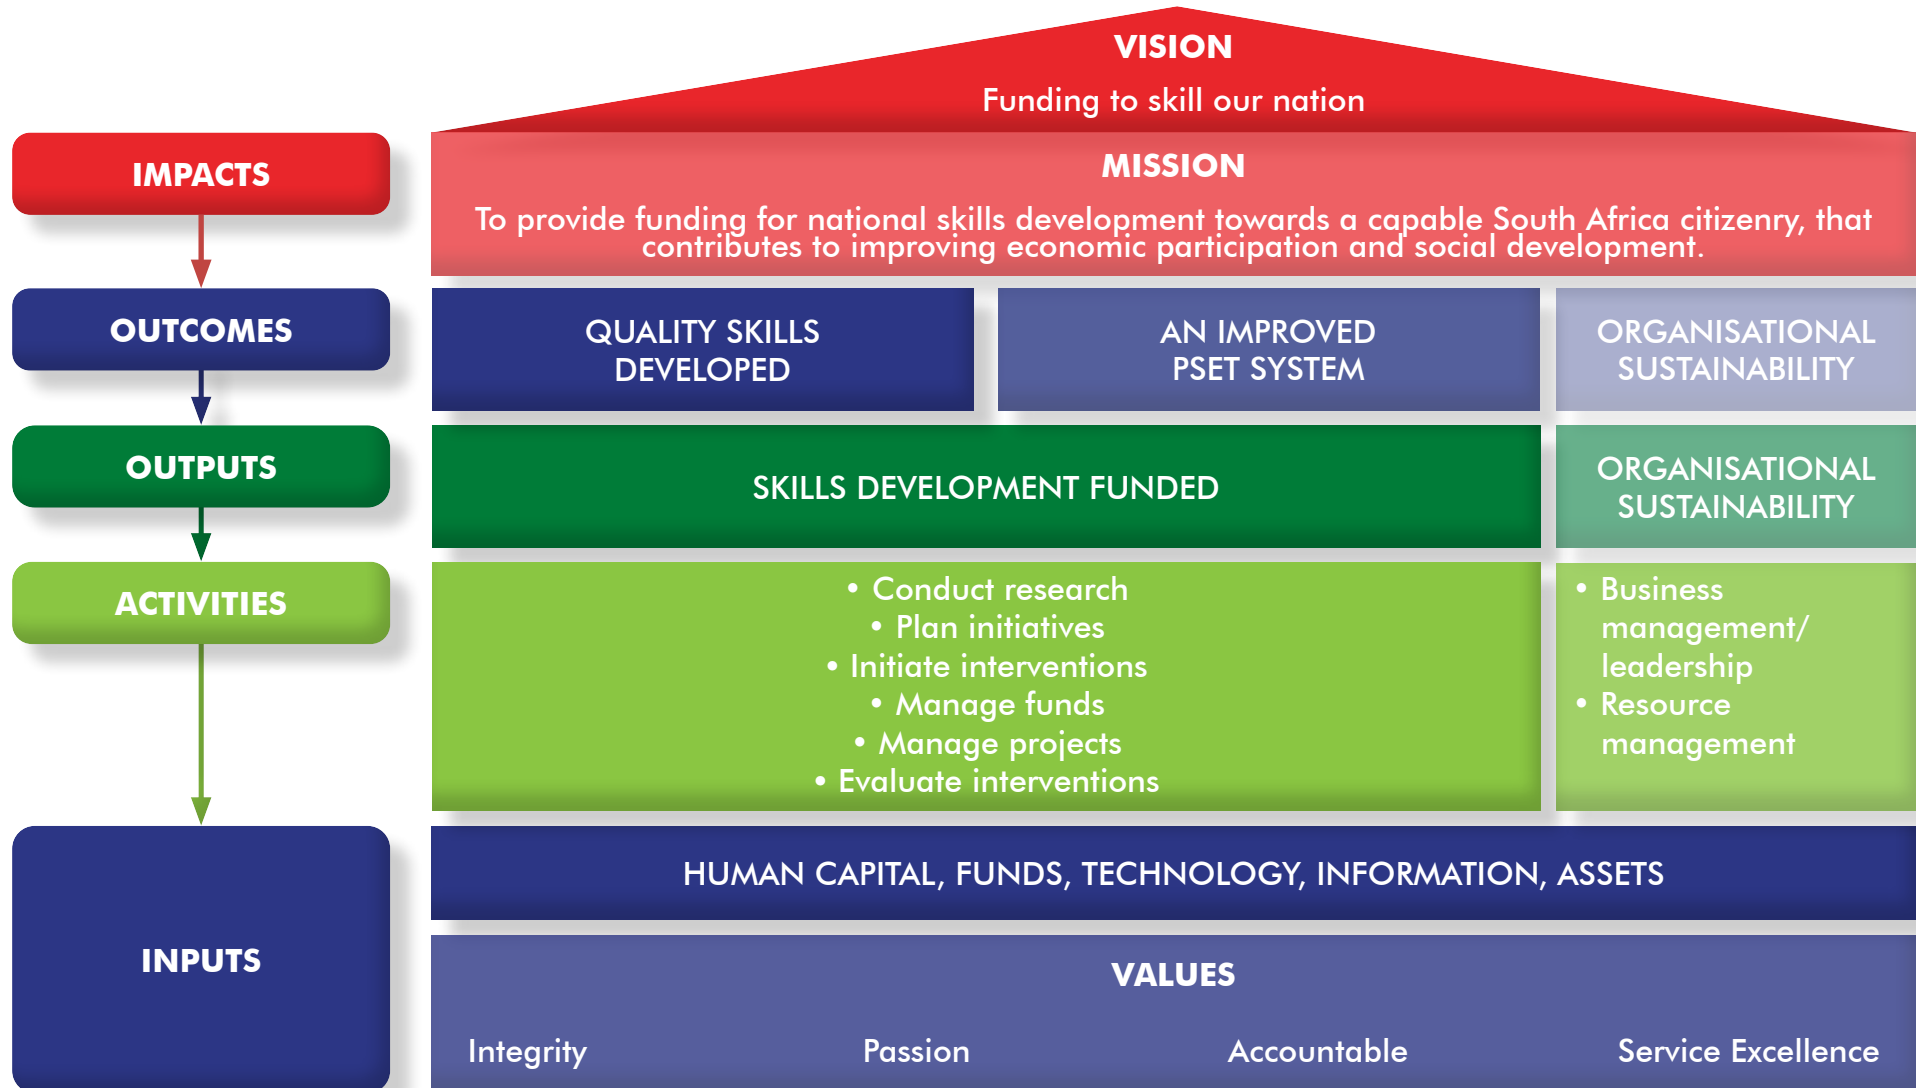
VISION
Funding to skill our nation

IMPACTS

MISSION
To provide funding for national skills development towards a capable South Africa citizenry, that contributes to improving economic participation and social development.

OUTCOMES

QUALITY SKILLS DEVELOPED

AN IMPROVED PSET SYSTEM

ORGANISATIONAL SUSTAINABILITY

OUTPUTS

SKILLS DEVELOPMENT FUNDED

ORGANISATIONAL SUSTAINABILITY

ACTIVITIES

• Conduct research
• Plan initiatives
• Initiate interventions
• Manage funds
• Manage projects
• Evaluate interventions

• Business management/ leadership
• Resource management

INPUTS

HUMAN CAPITAL, FUNDS, TECHNOLOGY, INFORMATION, ASSETS

VALUES

Integrity Passion Accountable Service Excellence